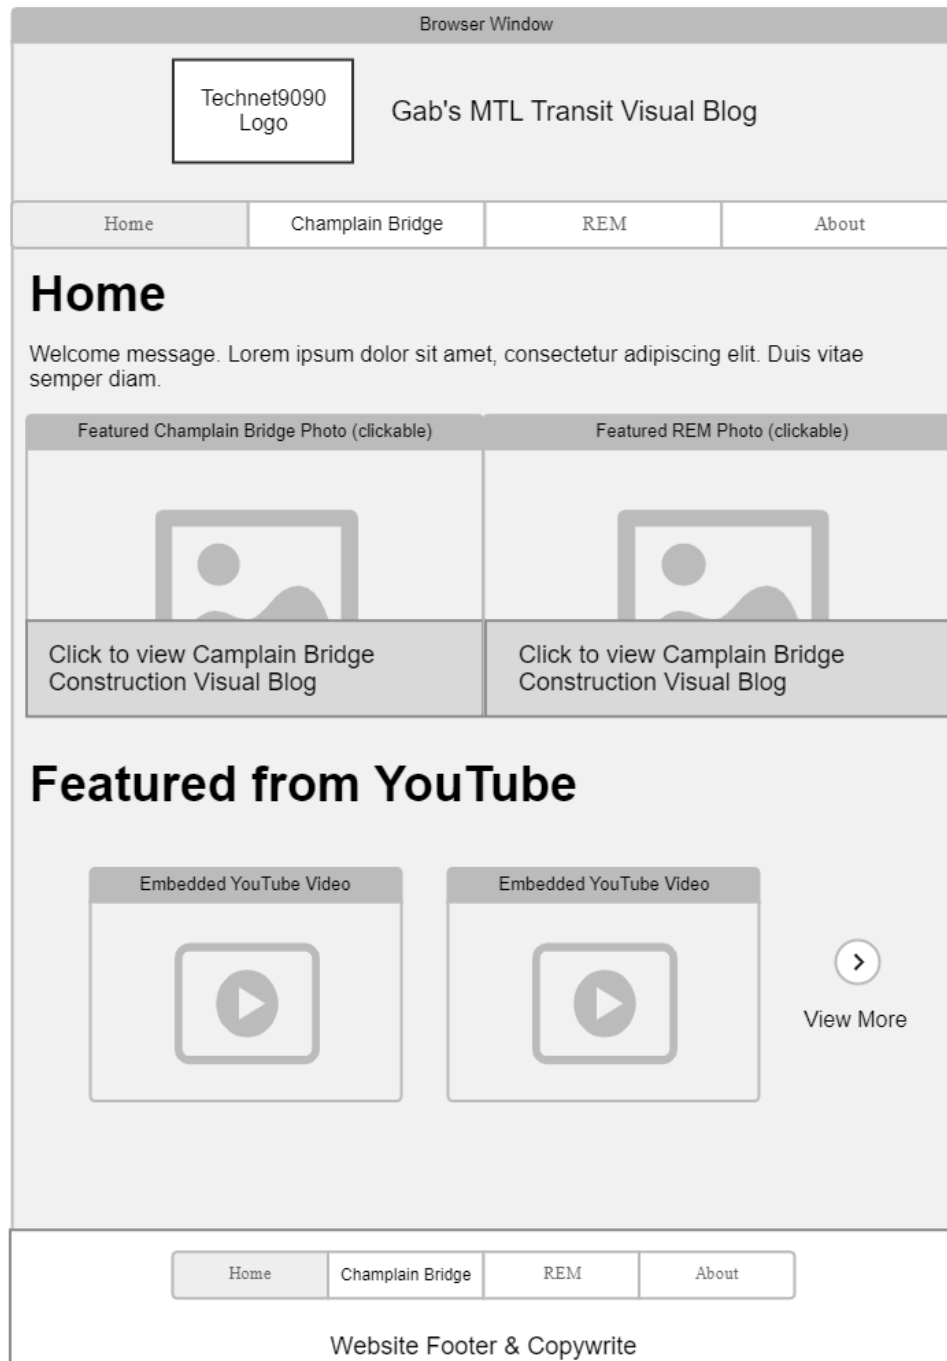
Browser Window

Technet9090 Logo

Gab's MTL Transit Visual Blog

Home | Champlain Bridge | REM | About

Home

Welcome message. Lorem ipsum dolor sit amet, consectetur adipiscing elit. Duis vitae semper diam.

Featured Champlain Bridge Photo (clickable)

Featured REM Photo (clickable)

Click to view Camplain Bridge Construction Visual Blog

Click to view Camplain Bridge Construction Visual Blog

Featured from YouTube

Embedded YouTube Video

Embedded YouTube Video

View More

Home | Champlain Bridge | REM | About

Website Footer & Copywrite